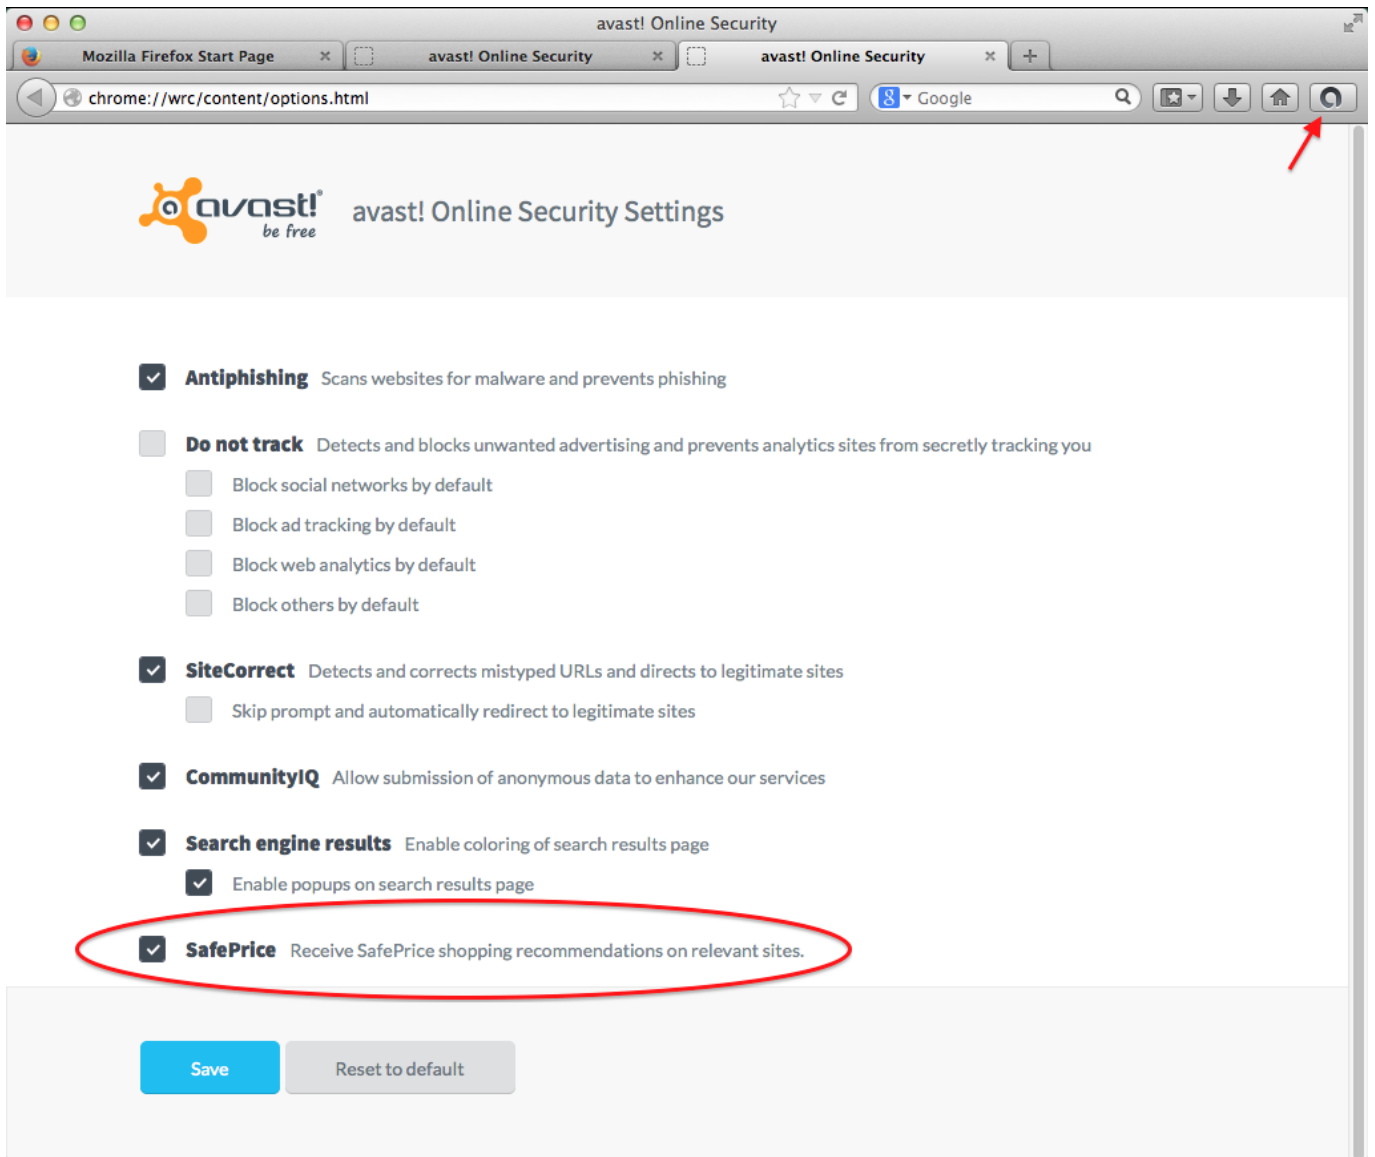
avast! Online Security

Mozilla Firefox Start Page
avast! Online Security
avast! Online Security

chrome://wrc/content/options.html

Google

avast! be free

avast! Online Security Settings

Antiphishing Scans websites for malware and prevents phishing

Do not track Detects and blocks unwanted advertising and prevents analytics sites from secretly tracking you

Block social networks by default

Block ad tracking by default

Block web analytics by default

Block others by default

SiteCorrect Detects and corrects mistyped URLs and directs to legitimate sites

Skip prompt and automatically redirect to legitimate sites

CommunityIQ Allow submission of anonymous data to enhance our services

Search engine results Enable coloring of search results page

Enable popups on search results page

SafePrice Receive SafePrice shopping recommendations on relevant sites.

Save

Reset to default